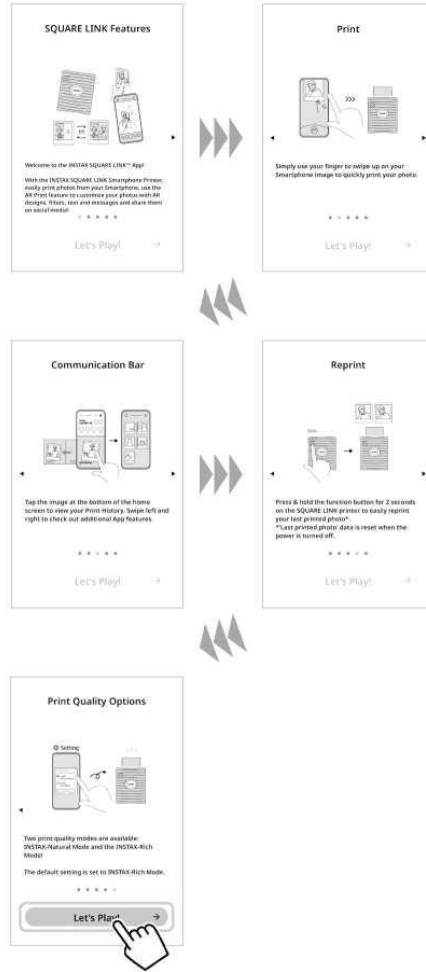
SQUARE LINK Features

Welcome to the INSTAX SQUARE LINK™ App!

With the INSTAX SQUARE LINK Smartphone Printer, easily print photos from your Smartphone, use the AR Print feature to customize your photos with AR designs, filters, text and messages and share them on social media!

Let's Play!

Print

Simply use your finger to swipe up on your Smartphone image to quickly print your photo.

Let's Play!

Communication Bar

Tap the image at the bottom of the home screen to view your Print History. Swipe left and right to check out additional App features.

Let's Play!

Reprint

Press & hold the function button for 2 seconds on the SQUARE LINK printer to easily reprint your last printed photo*.
*'Last printed photo' data is reset when the power is turned off.

Let's Play!

Print Quality Options

Setting

Two print quality modes are available: INSTAX-Natural Mode and the INSTAX-Rich Mode!

The default setting is set to INSTAX-Rich Mode.

Let's Play!